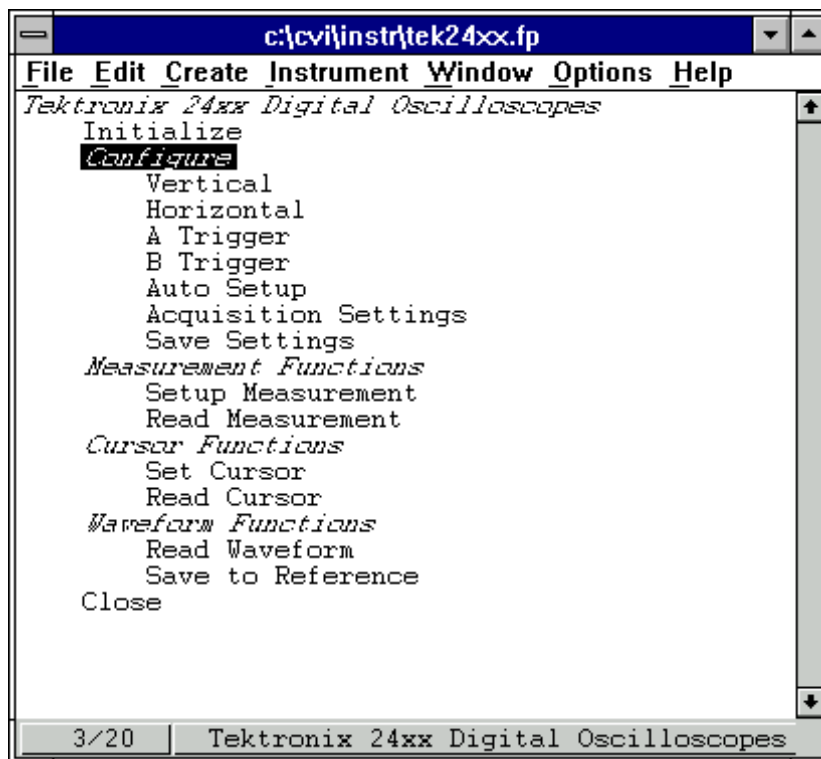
c:\cvi\instr\tek24xx.fp

File Edit Create Instrument Window Options Help

Tektronix 24xx Digital Oscilloscopes
Initialize
Configure
Vertical
Horizontal
A Trigger
B Trigger
Auto Setup
Acquisition Settings
Save Settings
Measurement Functions
Setup Measurement
Read Measurement
Cursor Functions
Set Cursor
Read Cursor
Waveform Functions
Read Waveform
Save to Reference
Close

3/20 | Tektronix 24xx Digital Oscilloscopes